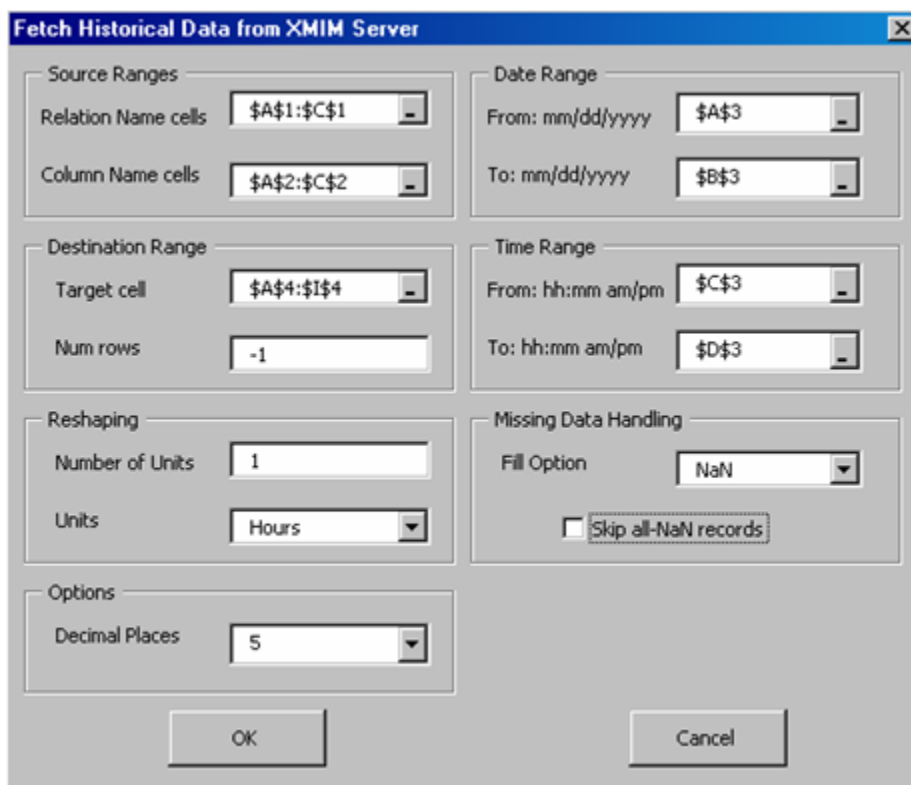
Fetch Historical Data from XMIM Server

Source Ranges
Relation Name cells $A$1:$C$1
Column Name cells $A$2:$C$2

Date Range
From: mm/dd/yyyy $A$3
To: mm/dd/yyyy $B$3

Destination Range
Target cell $A$4:$I$4
Num rows -1

Time Range
From: hh:mm am/pm $C$3
To: hh:mm am/pm $D$3

Reshaping
Number of Units 1
Units Hours

Missing Data Handling
Fill Option NaN
Skip all-NaN records

Options
Decimal Places 5

OK

Cancel